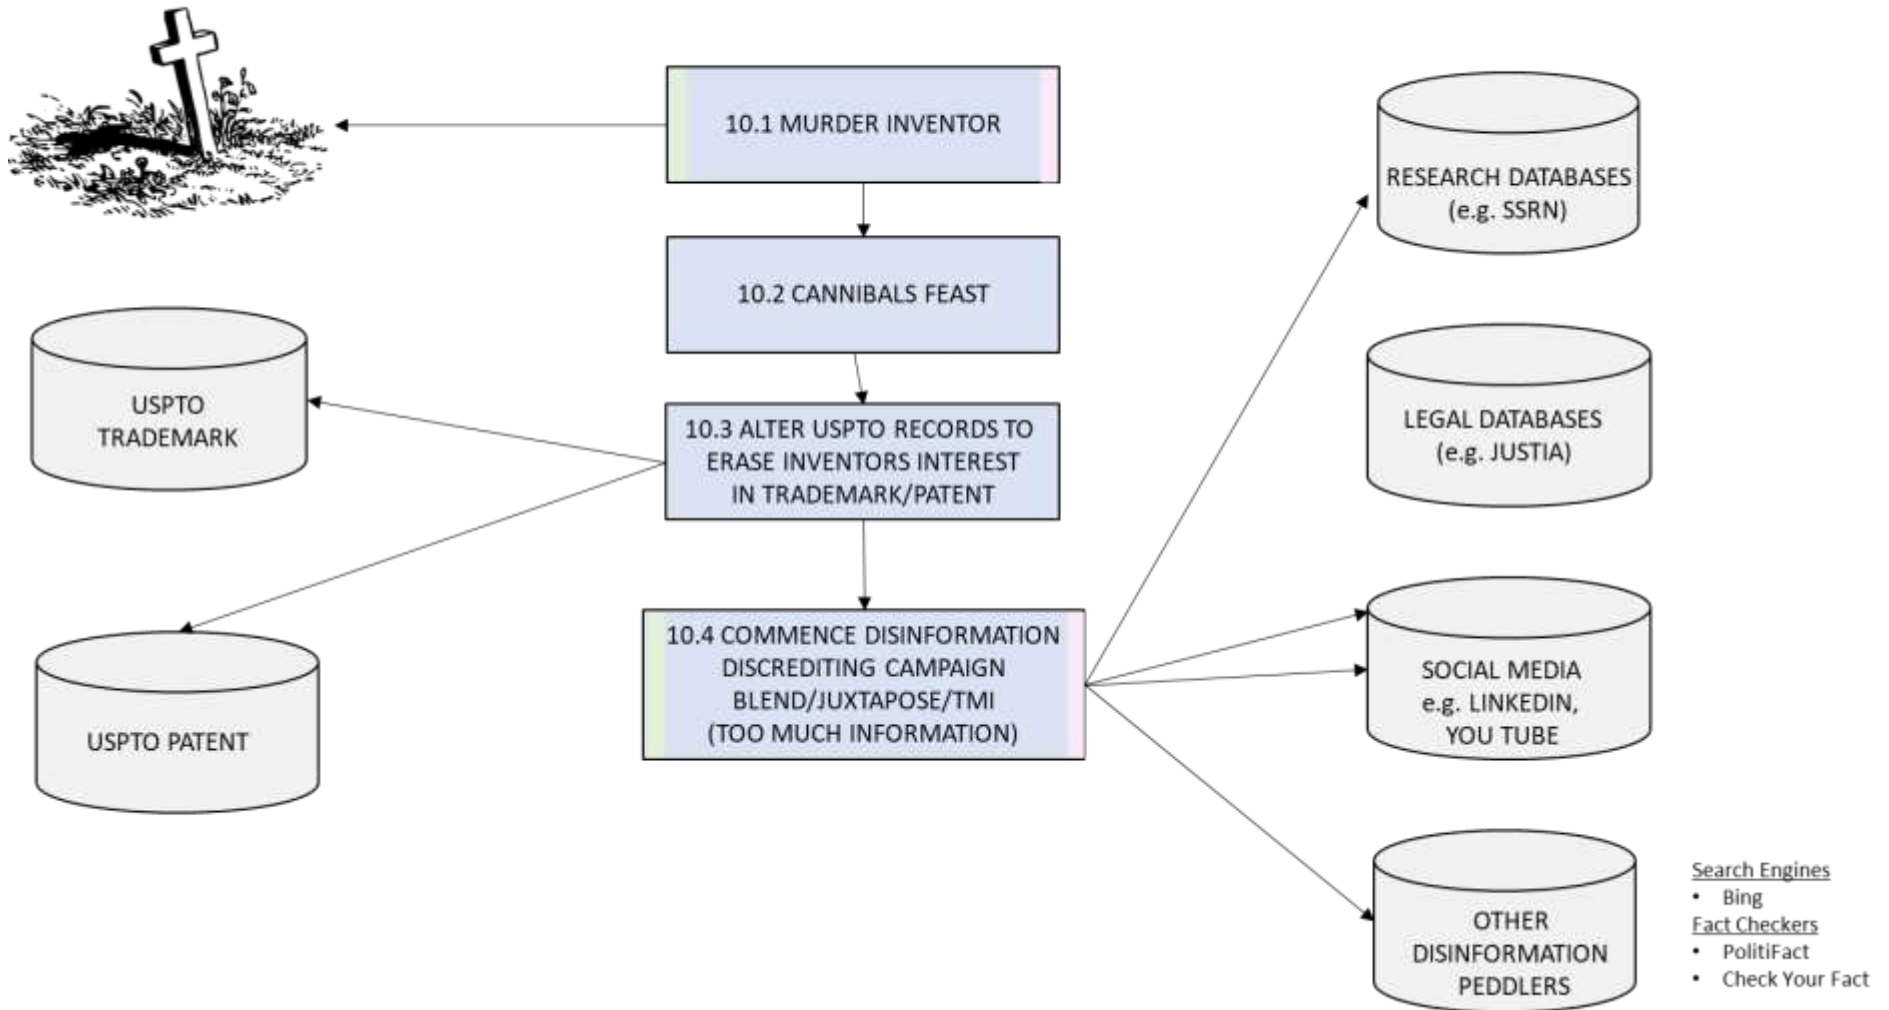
10.1 MURDER INVENTOR

10.2 CANNIBALS FEAST

10.3 ALTER USPTO RECORDS TO ERASE INVENTORS INTEREST IN TRADEMARK/PATENT

10.4 COMMENCE DISINFORMATION DISCREDITING CAMPAIGN BLEND/JUXTAPOSE/TMI (TOO MUCH INFORMATION)

USPTO TRADEMARK

USPTO PATENT

RESEARCH DATABASES (e.g. SSRN)

LEGAL DATABASES (e.g. JUSTIA)

SOCIAL MEDIA e.g. LINKEDIN, YOU TUBE

OTHER DISINFORMATION PEDDLERS

Search Engines
• Bing
Fact Checkers
• PolitiFact
• Check Your Fact